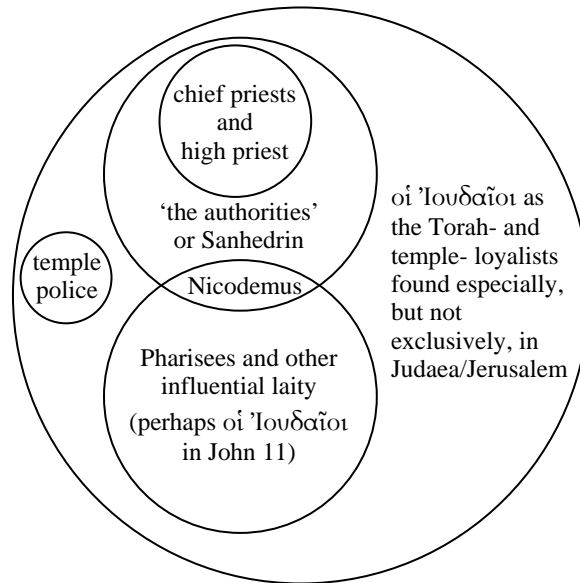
chief priests and high priest

'the authorities' or Sanhedrin

temple police

Nicodemus

Pharisees and other influential laity (perhaps οἱ Ἰουδαῖοι in John 11)

οἱ Ἰουδαῖοι as the Torah- and temple- loyalists found especially, but not exclusively, in Judaea/Jerusalem